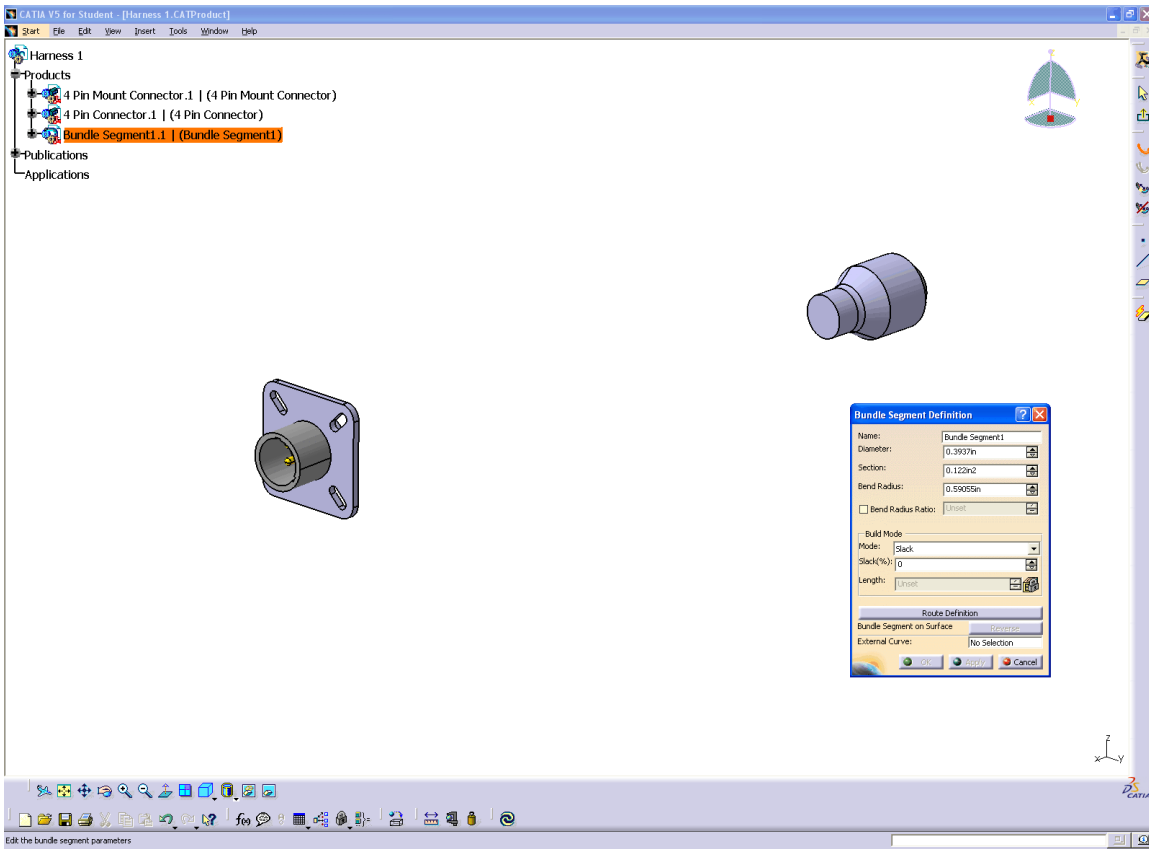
CATIA V5 for Student - [Harness 1.CATProduct]

Start File Edit View Insert Tools Window Help

Harness 1
Products
4 Pin Mount Connector.1 | (4 Pin Mount Connector)
4 Pin Connector.1 | (4 Pin Connector)
Bundle Segment1.1 | (Bundle Segment1)
Publications
Applications

Bundle Segment Definition

Name: Bundle Segment1
Diameter: 0.3937in
Section: 0.122in2
Bend Radius: 0.59055in
Bend Radius Ratio: Unset

Build Mode
Mode: Slack
Slack(%): 0
Length: Unset

Route Definition
Bundle Segment on Surface Reverse
External Curve: No Selection

OK Apply Cancel

Edit the bundle segment parameters